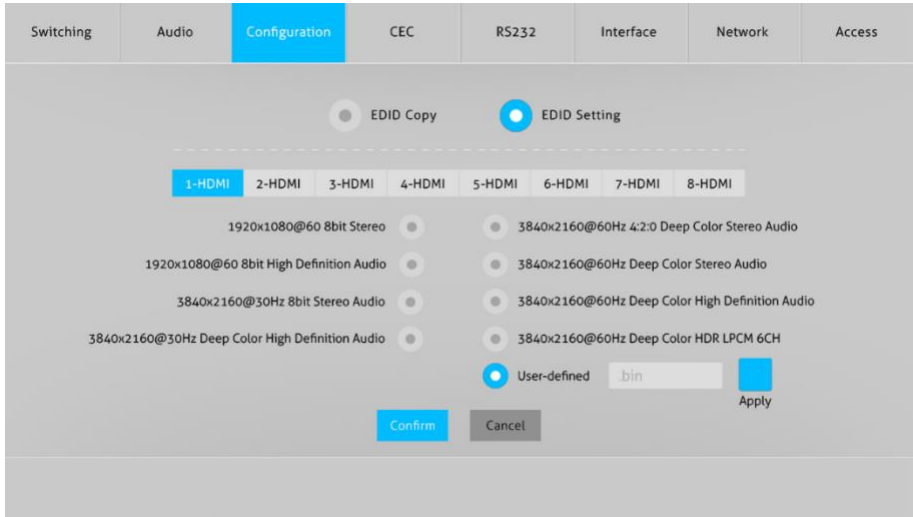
Switching Audio Configuration CEC RS232 Interface Network Access

EDID Copy EDID Setting

1-HDMI 2-HDMI 3-HDMI 4-HDMI 5-HDMI 6-HDMI 7-HDMI 8-HDMI

1920x1080@60 8bit Stereo
1920x1080@60 8bit High Definition Audio
3840x2160@30Hz 8bit Stereo Audio
3840x2160@30Hz Deep Color High Definition Audio

3840x2160@60Hz 4:2:0 Deep Color Stereo Audio
3840x2160@60Hz Deep Color Stereo Audio
3840x2160@60Hz Deep Color High Definition Audio
3840x2160@60Hz Deep Color HDR LPCM 6CH
User-defined .bin
Apply

Confirm Cancel